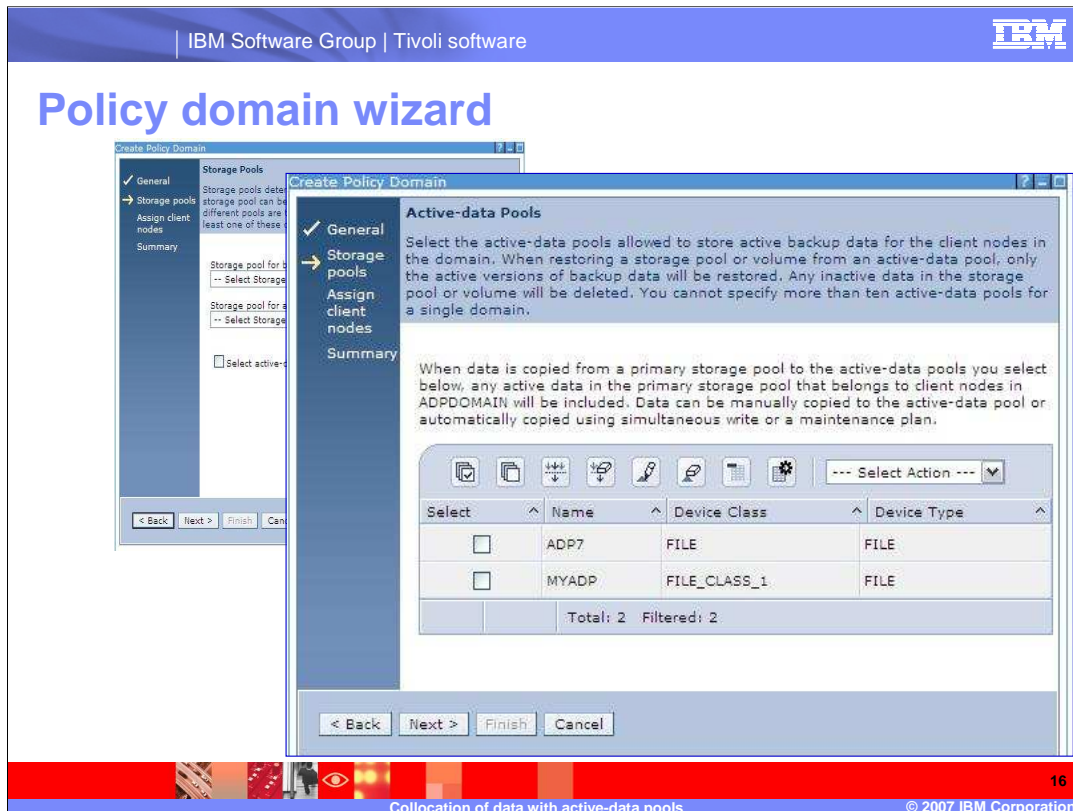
IBM Software Group | Tivoli software

IBM

Policy domain wizard

Create Policy Domain

General
Storage pools
Assign client nodes
Summary

Storage Pools

Storage pools dete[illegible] storage pool can be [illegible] different pools are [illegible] least one of these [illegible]

Storage pool for b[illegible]
-- Select Storage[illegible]

Storage pool for a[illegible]
-- Select Storage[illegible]

Select active-d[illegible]

< Back Next > Finish Can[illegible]

Create Policy Domain

General
Storage pools
Assign client nodes
Summary

Active-data Pools

Select the active-data pools allowed to store active backup data for the client nodes in the domain. When restoring a storage pool or volume from an active-data pool, only the active versions of backup data will be restored. Any inactive data in the storage pool or volume will be deleted. You cannot specify more than ten active-data pools for a single domain.

When data is copied from a primary storage pool to the active-data pools you select below, any active data in the primary storage pool that belongs to client nodes in ADPDOMAIN will be included. Data can be manually copied to the active-data pool or automatically copied using simultaneous write or a maintenance plan.

--- Select Action ---

| Select | Name | Device Class | Device Type |
|---|---|---|---|
| ☐ | ADP7 | FILE | FILE |
| ☐ | MYADP | FILE_CLASS_1 | FILE |
| | Total: 2 Filtered: 2 | | |

< Back Next > Finish Cancel

Collocation of data with active-data pools

16

© 2007 IBM Corporation